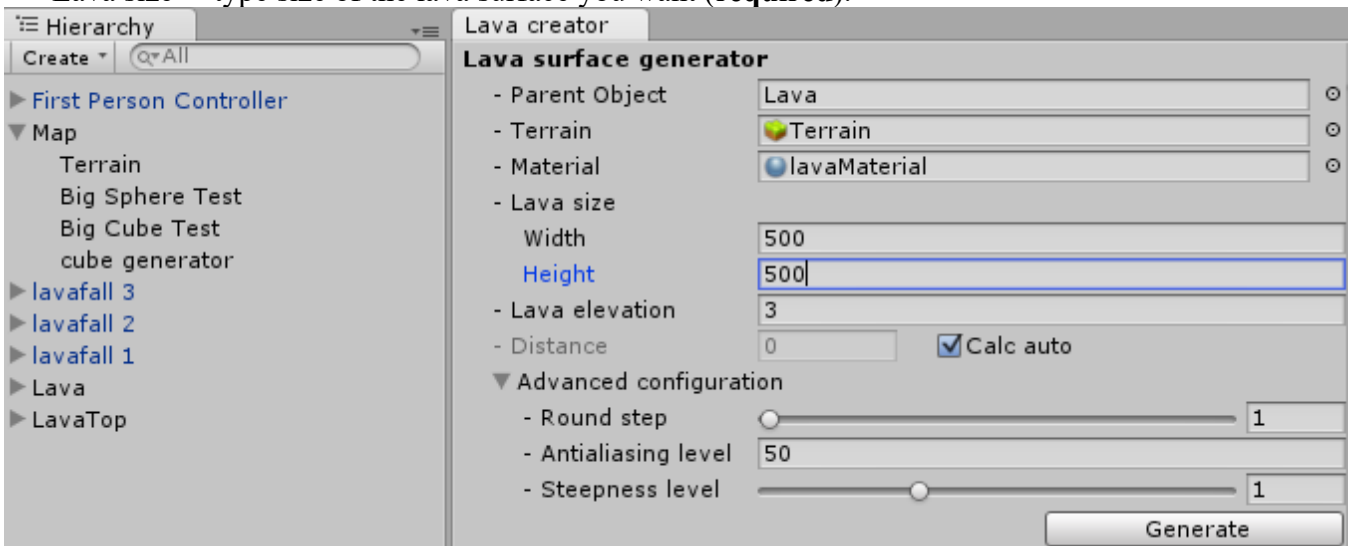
Hierarchy
Create ▾ Q▾All
First Person Controller
Map
Terrain
Big Sphere Test
Big Cube Test
cube generator
lavafall 3
lavafall 2
lavafall 1
Lava
LavaTop

Lava creator
Lava surface generator
- Parent Object Lava
- Terrain Terrain
- Material lavaMaterial
- Lava size
Width 500
Height 500
- Lava elevation 3
- Distance 0 Calc auto
Advanced configuration
- Round step 1
- Antialiasing level 50
- Steepness level 1
Generate